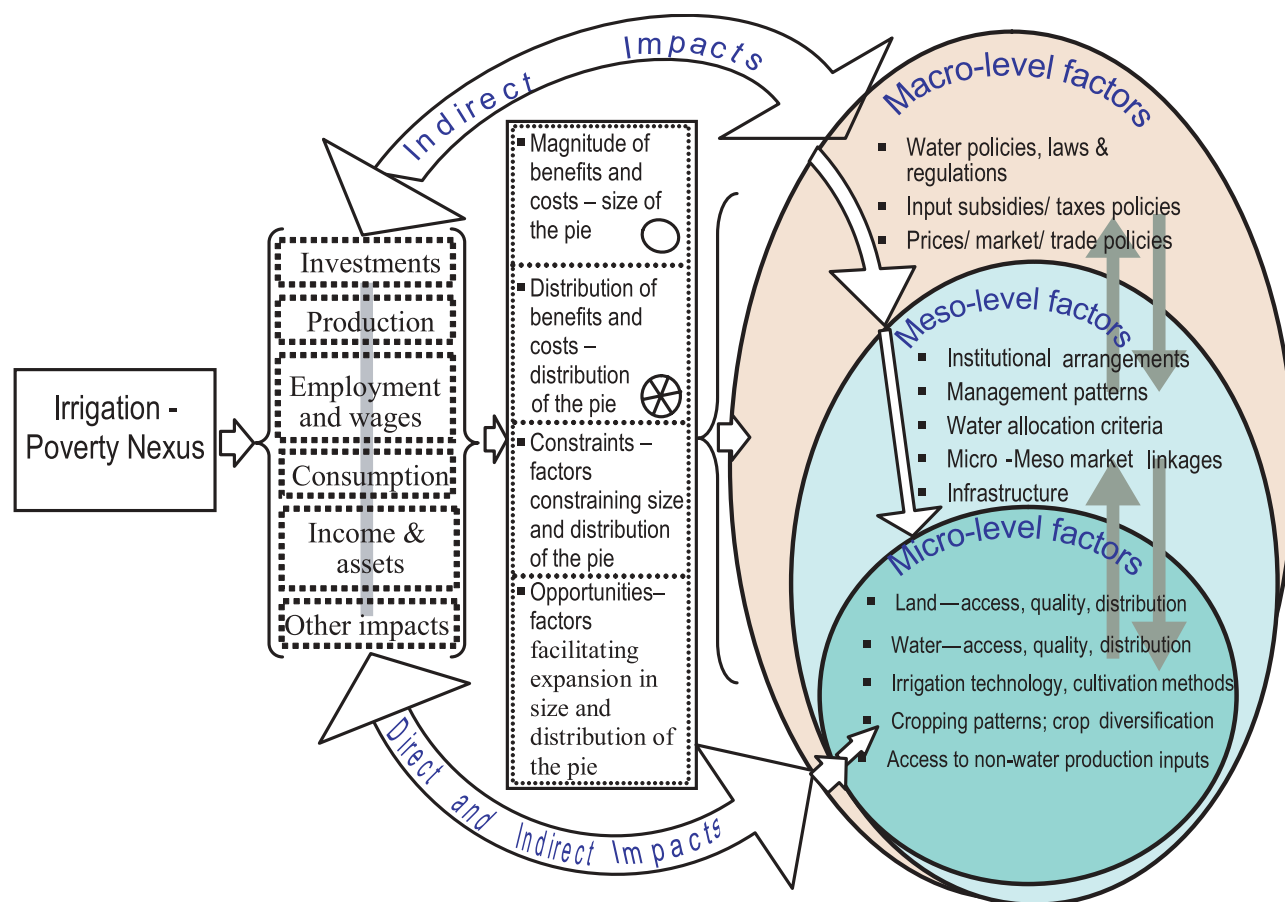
Indirect Impacts

Irrigation - Poverty Nexus

Investments

Production

Employment and wages

Consumption

Income & assets

Other impacts

▪ Magnitude of benefits and costs – size of the pie

▪ Distribution of benefits and costs – distribution of the pie

▪ Constraints – factors constraining size and distribution of the pie

▪ Opportunities– factors facilitating expansion in size and distribution of the pie

Direct and Indirect Impacts

Macro-level factors

▪ Water policies, laws & regulations

▪ Input subsidies/ taxes policies

▪ Prices/ market/ trade policies

Meso-level factors

▪ Institutional arrangements

▪ Management patterns

▪ Water allocation criteria

▪ Micro -Meso market linkages

▪ Infrastructure

Micro-level factors

▪ Land—access, quality, distribution

▪ Water—access, quality, distribution

▪ Irrigation technology, cultivation methods

▪ Cropping patterns; crop diversification

▪ Access to non-water production inputs